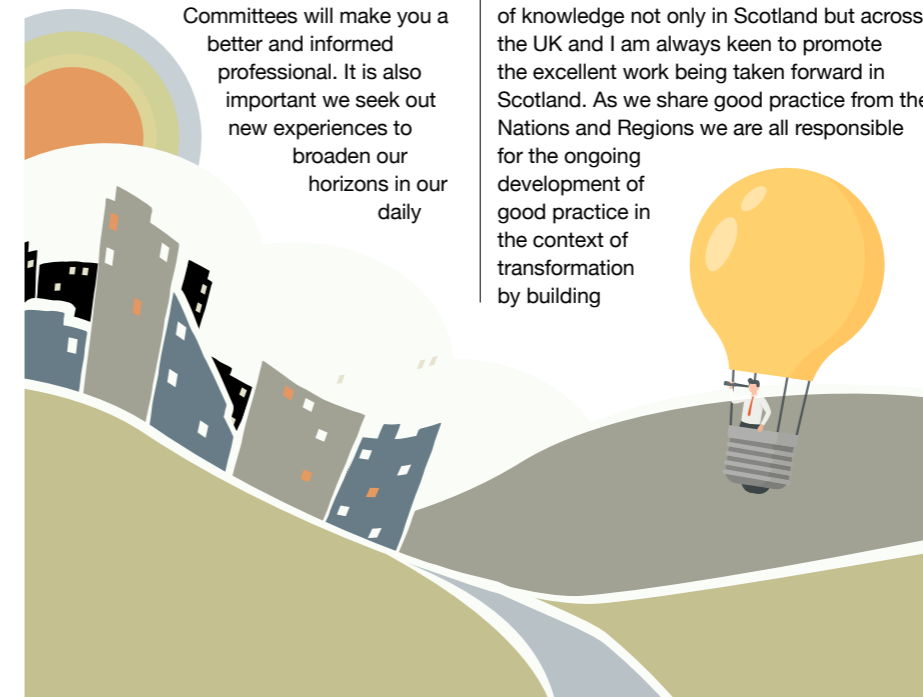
Committees will make you a better and informed professional. It is also important we seek out new experiences to broaden our horizons in our daily

of knowledge not only in Scotland but across the UK and I am always keen to promote the excellent work being taken forward in Scotland. As we share good practice from the Nations and Regions we are all responsible for the ongoing development of good practice in the context of transformation by building